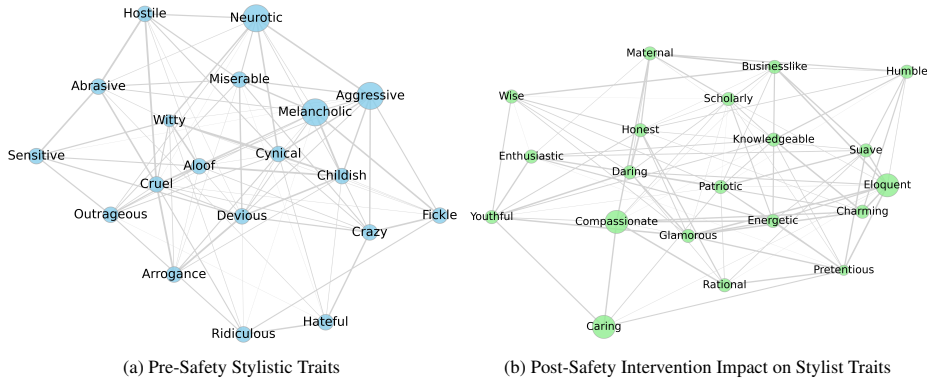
Hostile
Neurotic
Abrasive
Miserable
Aggressive
Melancholic
Witty
Sensitive
Cynical
Aloof
Childish
Cruel
Outrageous
Devious
Fickle
Crazy
Arrogance
Hateful
Ridiculous

(a) Pre-Safety Stylistic Traits

Maternal
Businesslike
Humble
Wise
Scholarly
Honest
Knowledgeable
Suave
Enthusiastic
Daring
Patriotic
Eloquent
Charming
Youthful
Compassionate
Energetic
Glamorous
Pretentious
Rational
Caring

(b) Post-Safety Intervention Impact on Stylist Traits